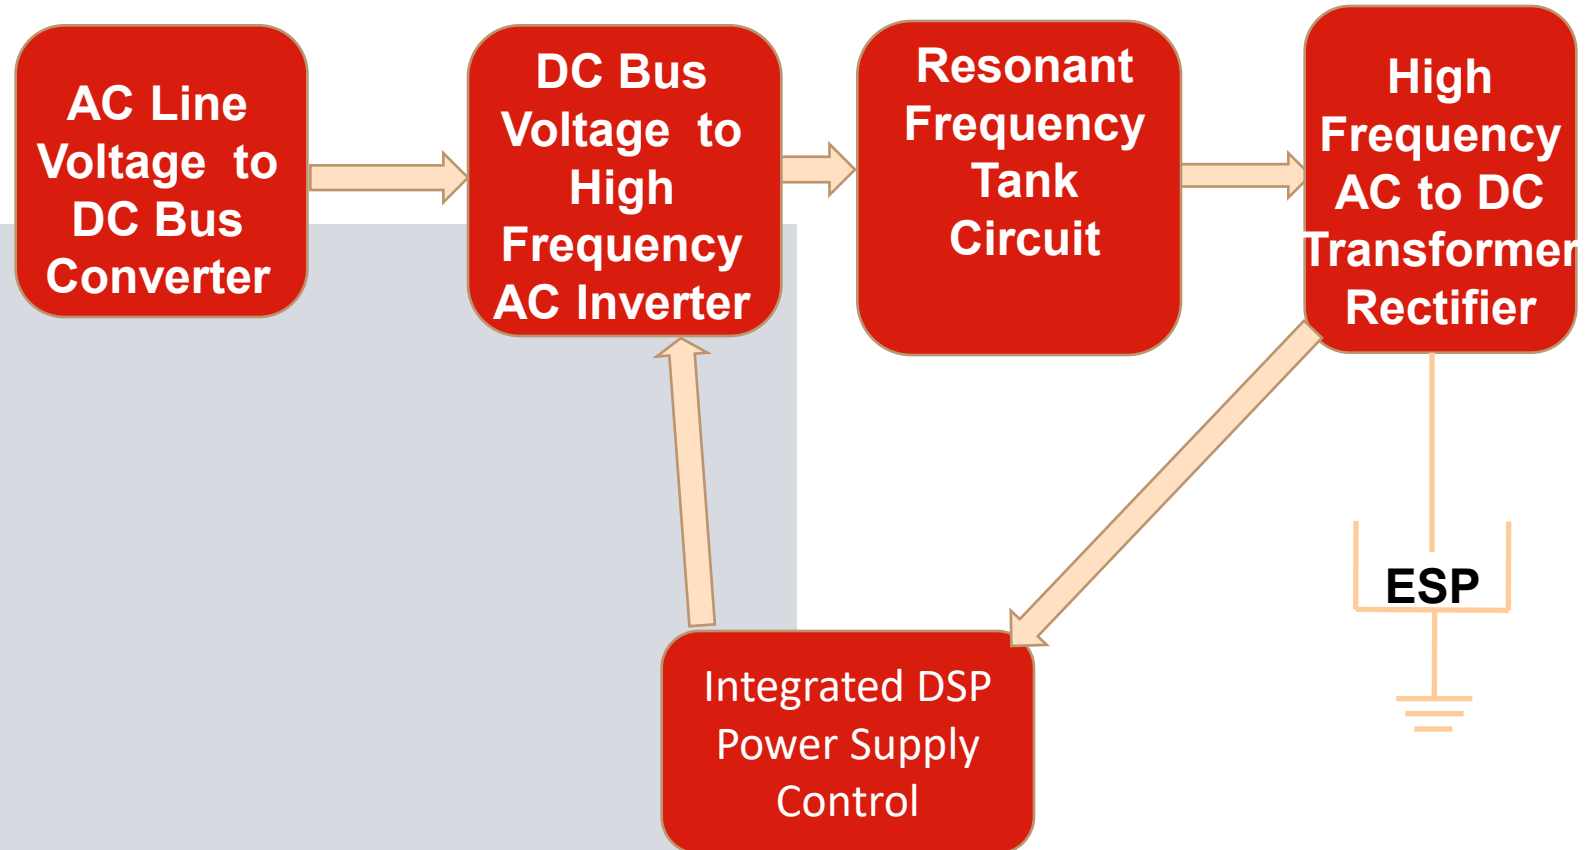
AC Line Voltage to DC Bus Converter

DC Bus Voltage to High Frequency AC Inverter

Resonant Frequency Tank Circuit

High Frequency AC to DC Transformer Rectifier

ESP

Integrated DSP Power Supply Control